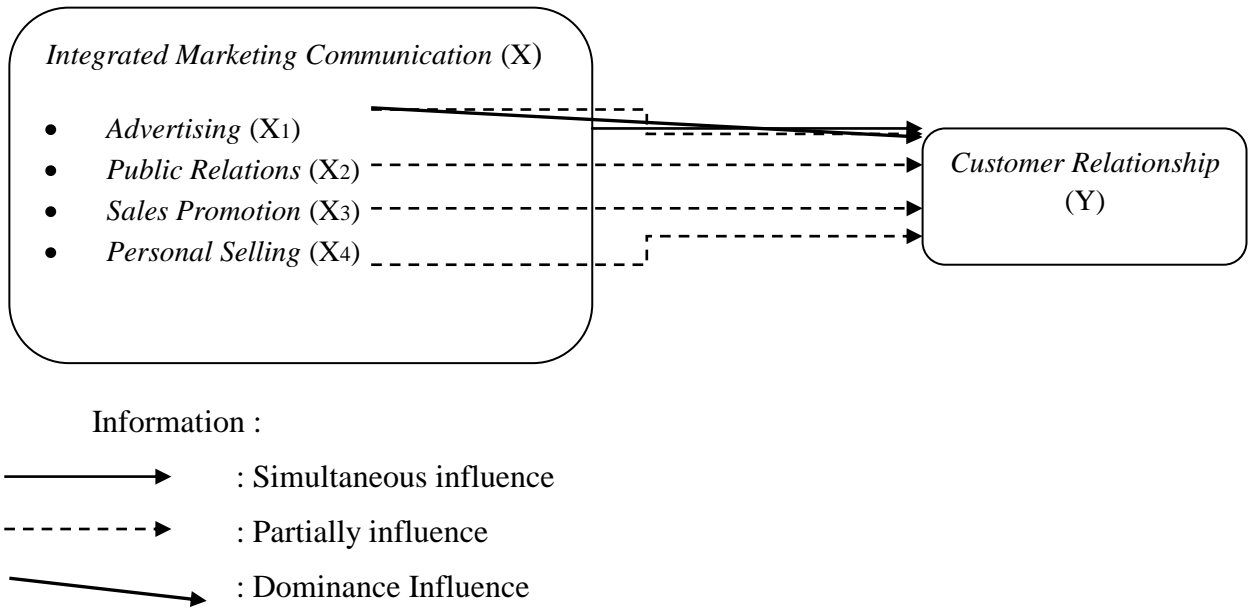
*Integrated Marketing Communication* (X)

- *Advertising* ($X_1$)
- *Public Relations* ($X_2$)
- *Sales Promotion* ($X_3$)
- *Personal Selling* ($X_4$)

*Customer Relationship* (Y)

Information :

: Simultaneous influence

: Partially influence

: Dominance Influence